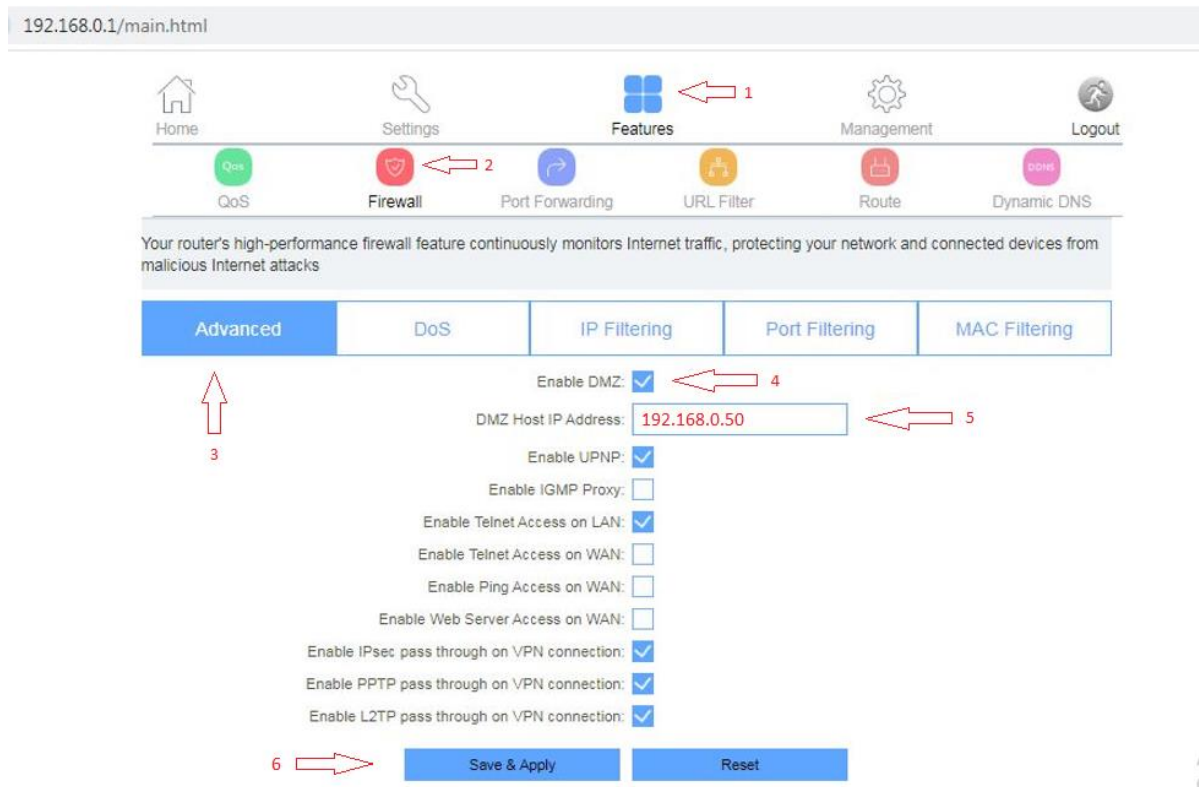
192.168.0.1/main.html

Home Settings Features 1 Management Logout

QoS QoS Firewall 2 Port Forwarding URL Filter Route DDNS Dynamic DNS

Your router's high-performance firewall feature continuously monitors Internet traffic, protecting your network and connected devices from malicious Internet attacks

| Advanced | DoS | IP Filtering | Port Filtering | MAC Filtering |
|---|---|---|---|---|

3

Enable DMZ: 4

DMZ Host IP Address: 192.168.0.50 5

Enable UPNP:

Enable IGMP Proxy:

Enable Telnet Access on LAN:

Enable Telnet Access on WAN:

Enable Ping Access on WAN:

Enable Web Server Access on WAN:

Enable IPsec pass through on VPN connection:

Enable PPTP pass through on VPN connection:

Enable L2TP pass through on VPN connection:

6 Save & Apply Reset